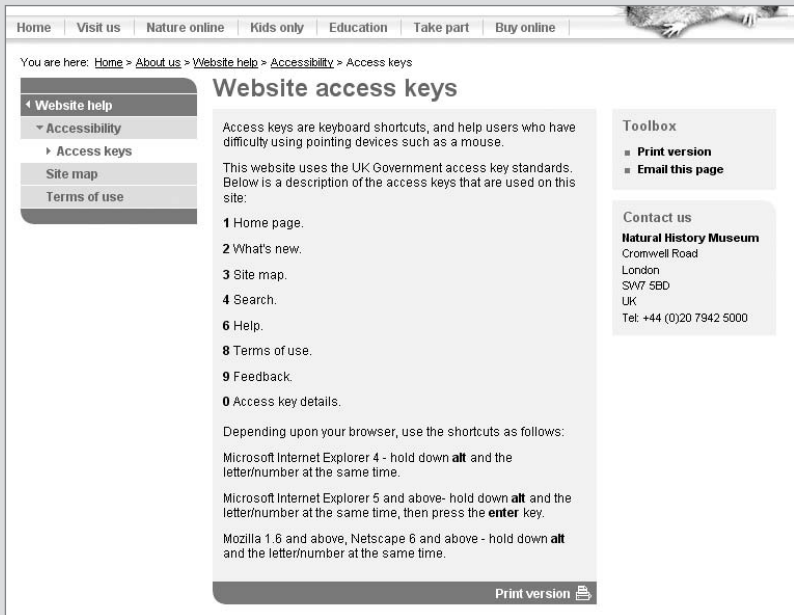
Home | Visit us | Nature online | Kids only | Education | Take part | Buy online

You are here: Home > About us > Website help > Accessibility > Access keys

Website help
Accessibility
Access keys
Site map
Terms of use

Website access keys

Access keys are keyboard shortcuts, and help users who have difficulty using pointing devices such as a mouse.

This website uses the UK Government access key standards. Below is a description of the access keys that are used on this site:

**1** Home page.

**2** What's new.

**3** Site map.

**4** Search.

**6** Help.

**8** Terms of use.

**9** Feedback.

**0** Access key details.

Depending upon your browser, use the shortcuts as follows:

Microsoft Internet Explorer 4 - hold down **alt** and the letter/number at the same time.

Microsoft Internet Explorer 5 and above- hold down **alt** and the letter/number at the same time, then press the **enter** key.

Mozilla 1.6 and above, Netscape 6 and above - hold down **alt** and the letter/number at the same time.

Print version

Toolbox
Print version
Email this page

Contact us
**Natural History Museum**
Cromwell Road
London
SW7 5BD
UK
Tel: +44 (0)20 7942 5000